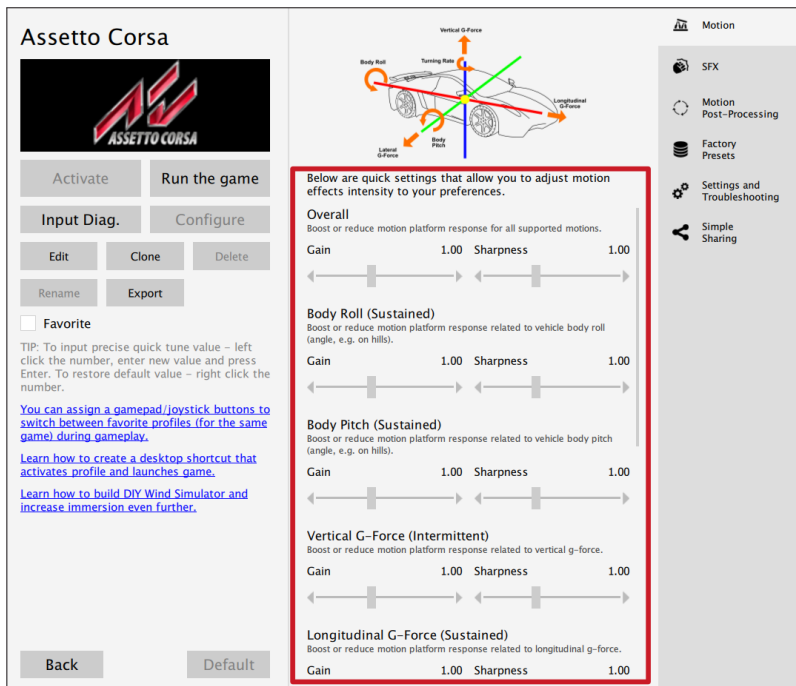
Assetto Corsa

ASSETTO CORSA

Activate

Run the game

Input Diag.

Configure

Edit

Clone

Delete

Rename

Export

Favorite

TIP: To input precise quick tune value - left click the number, enter new value and press Enter. To restore default value - right click the number.

You can assign a gamepad/joystick buttons to switch between favorite profiles (for the same game) during gameplay.

Learn how to create a desktop shortcut that activates profile and launches game.

Learn how to build DIY Wind Simulator and increase immersion even further.

Back

Default

Vertical G-Force

Body Roll

Turning Rate

Longitudinal G-Force

Lateral G-Force

Body Pitch

Below are quick settings that allow you to adjust motion effects intensity to your preferences.

Overall
Boost or reduce motion platform response for all supported motions.
Gain 1.00 Sharpness 1.00

Body Roll (Sustained)
Boost or reduce motion platform response related to vehicle body roll (angle, e.g. on hills).
Gain 1.00 Sharpness 1.00

Body Pitch (Sustained)
Boost or reduce motion platform response related to vehicle body pitch (angle, e.g. on hills).
Gain 1.00 Sharpness 1.00

Vertical G-Force (Intermittent)
Boost or reduce motion platform response related to vertical g-force.
Gain 1.00 Sharpness 1.00

Longitudinal G-Force (Sustained)
Boost or reduce motion platform response related to longitudinal g-force.
Gain 1.00 Sharpness 1.00

Motion

SFX

Motion Post-Processing

Factory Presets

Settings and Troubleshooting

Simple Sharing